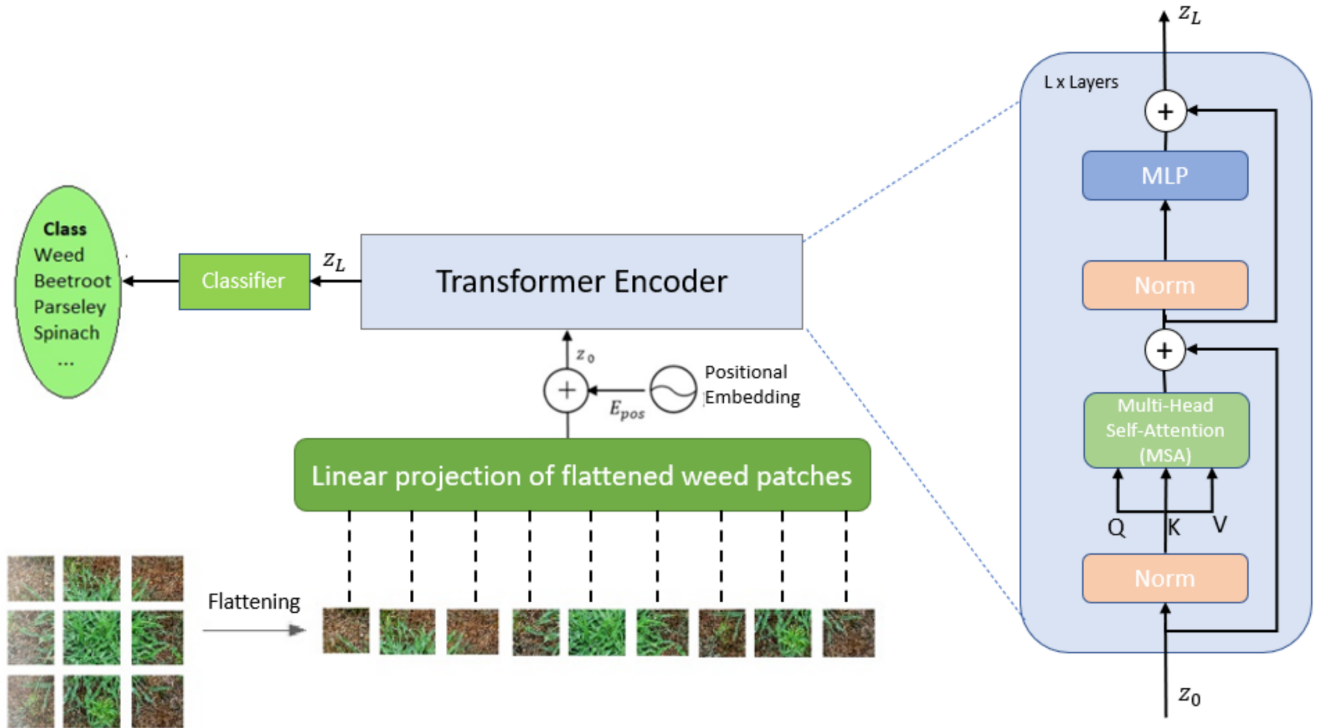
Class
Weed
Beetroot
Parseley
Spinach
...

Classifier

$z_L$

Transformer Encoder

$z_0$

$E_{pos}$

Positional Embedding

Linear projection of flattened weed patches

Flattening

$z_L$

L x Layers

+

MLP

Norm

+

Multi-Head Self-Attention (MSA)

Q K V

Norm

$z_0$